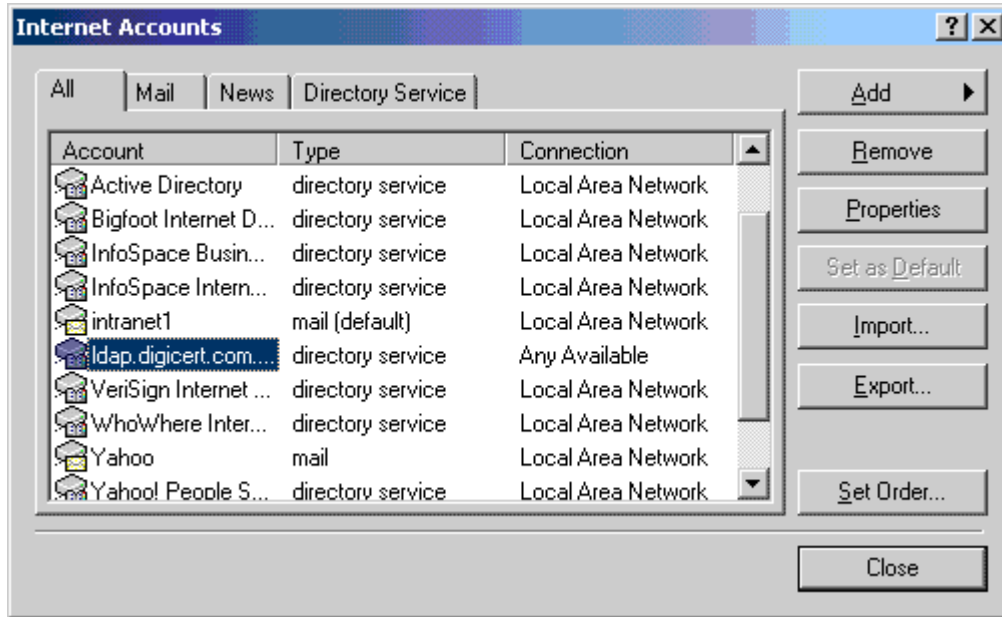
Internet Accounts

? X

All | Mail | News | Directory Service

| Account | Type | Connection |
|---|---|---|
| Active Directory | directory service | Local Area Network |
| Bigfoot Internet D... | directory service | Local Area Network |
| InfoSpace Busin... | directory service | Local Area Network |
| InfoSpace Intern... | directory service | Local Area Network |
| intranet1 | mail (default) | Local Area Network |
| ldap.digicert.com.... | directory service | Any Available |
| VeriSign Internet ... | directory service | Local Area Network |
| WhoWhere Inter... | directory service | Local Area Network |
| Yahoo | mail | Local Area Network |
| Yahoo! People S... | directory service | Local Area Network |

Add

Remove

Properties

Set as Default

Import...

Export...

Set Order...

Close